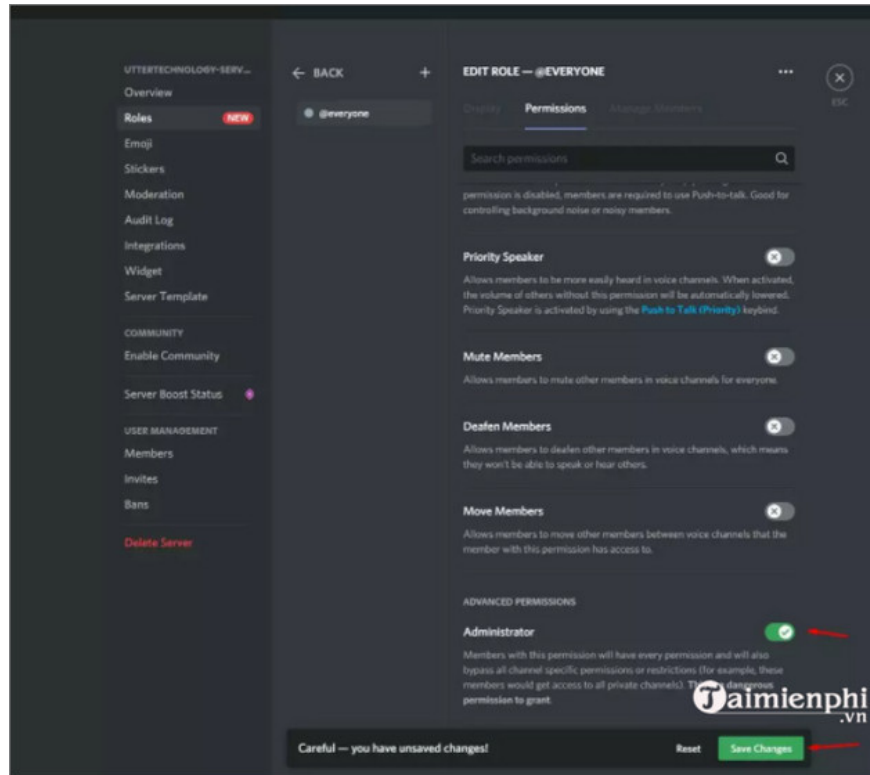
UTTERTECHNOLOGY-SERV...
Overview
Roles NEW
Emoji
Stickers
Moderation
Audit Log
Integrations
Widget
Server Template
COMMUNITY
Enable Community
Server Boost Status
USER MANAGEMENT
Members
Invites
Bans
Delete Server

← BACK +
@everyone

EDIT ROLE — @EVERYONE ···
Display Permissions Manage Members

Search permissions

permission is disabled, members are required to use Push-to-talk. Good for controlling background noise or noisy members.

Priority Speaker
Allows members to be more easily heard in voice channels. When activated, the volume of others without this permission will be automatically lowered. Priority Speaker is activated by using the Push to Talk (Priority) keybind.

Mute Members
Allows members to mute other members in voice channels for everyone.

Deafen Members
Allows members to deafen other members in voice channels, which means they won't be able to speak or hear others.

Move Members
Allows members to move other members between voice channels that the member with this permission has access to.

ADVANCED PERMISSIONS
Administrator
Members with this permission will have every permission and will also bypass all channel specific permissions or restrictions (for example, these members would get access to all private channels). Th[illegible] dangerous permission to grant.

ESC

Careful — you have unsaved changes! Reset Save Changes

Taimienphi .vn